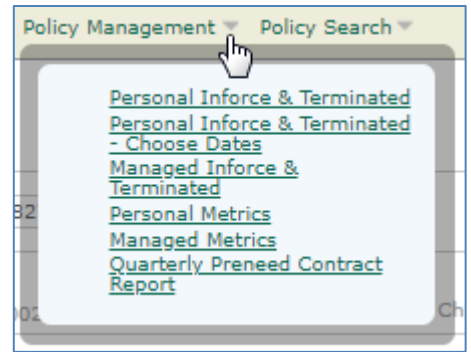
Policy Management Policy Search

Personal Inforce & Terminated
Personal Inforce & Terminated - Choose Dates
Managed Inforce & Terminated
Personal Metrics
Managed Metrics
Quarterly Preneed Contract Report

32
002
Ch